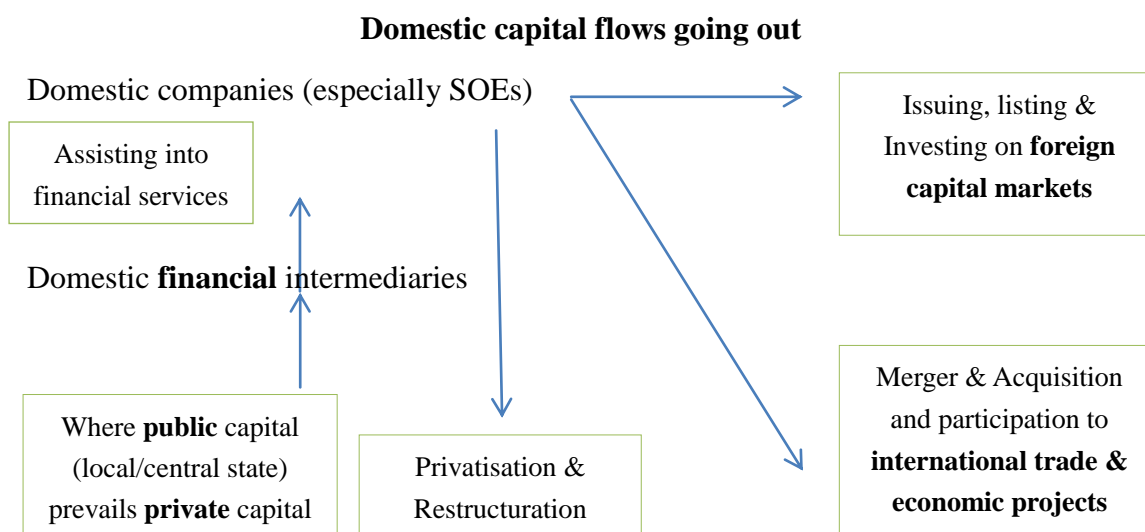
**Domestic capital flows going out**

Domestic companies (especially SOEs)

Issuing, listing & Investing on **foreign capital markets**

Assisting into financial services

Domestic **financial** intermediaries

Merger & Acquisition and participation to **international trade & economic projects**

Where **public** capital (local/central state) prevails **private** capital

Privatisation & Restructuration